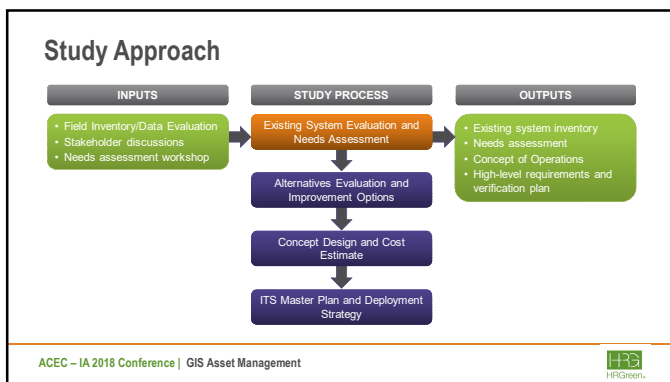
Study Approach

INPUTS

STUDY PROCESS

OUTPUTS

• Field Inventory/Data Evaluation
• Stakeholder discussions
• Needs assessment workshop

Existing System Evaluation and Needs Assessment

Alternatives Evaluation and Improvement Options

Concept Design and Cost Estimate

ITS Master Plan and Deployment Strategy

• Existing system inventory
• Needs assessment
• Concept of Operations
• High-level requirements and verification plan

ACEC – IA 2018 Conference | GIS Asset Management

HRG
HRGreen.